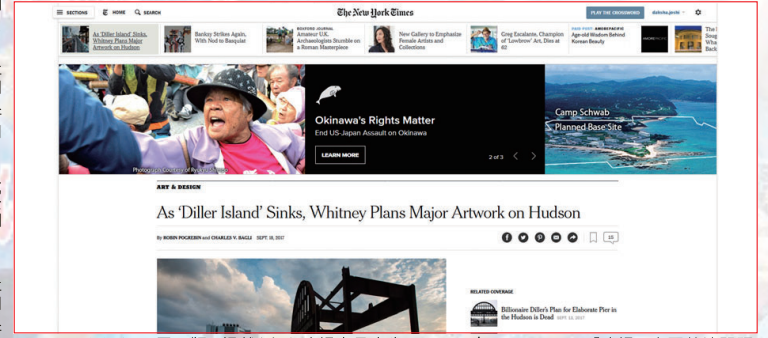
SECTIONS HOME SEARCH

The New York Times

PLAY THE CROSSWORD

As 'Diller Island' Sinks, Whitney Plans Major Artwork on Hudson

Banksy Strikes Again, With Nod to Banquet

REPORTER'S JOURNAL Amateur U.K. Archaeologists Stumble on a Roman Masterpiece

New Gallery to Emphasize Female Artists and Collectors

Greg Escalante, Champion of 'Lowbrow' Art, Dies at 62

PAID POST AMOREPACIFIC Age-old Wisdom Behind Korean Beauty

Okinawa's Rights Matter

End US-Japan Assault on Okinawa

LEARN MORE

2 of 3

Camp Schwab Planned Base Site

Photograph Courtesy of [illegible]

ART & DESIGN

As 'Diller Island' Sinks, Whitney Plans Major Artwork on Hudson

By ROBIN POGREBIN and CHARLES V. BAGLI SEPT. 18, 2017

RELATED COVERAGE

Billionaire Diller's Plan for Elaborate Pier in the Hudson is Dead SEPT. 13, 2017